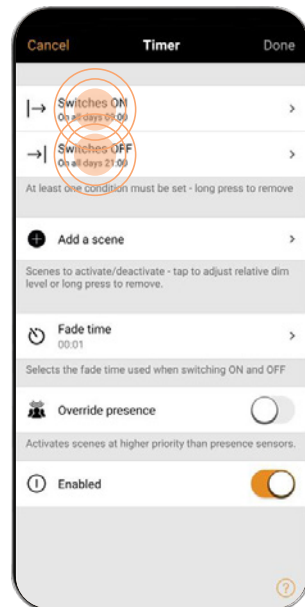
Cancel
Timer
Done

|→ Switches ON
On all days 09:00

→| Switches OFF
On all days 21:00

At least one condition must be set - long press to remove

Add a scene

Scenes to activate/deactivate - tap to adjust relative dim level or long press to remove.

Fade time
00:01

Selects the fade time used when switching ON and OFF

Override presence

Activates scenes at higher priority than presence sensors.

Enabled

?